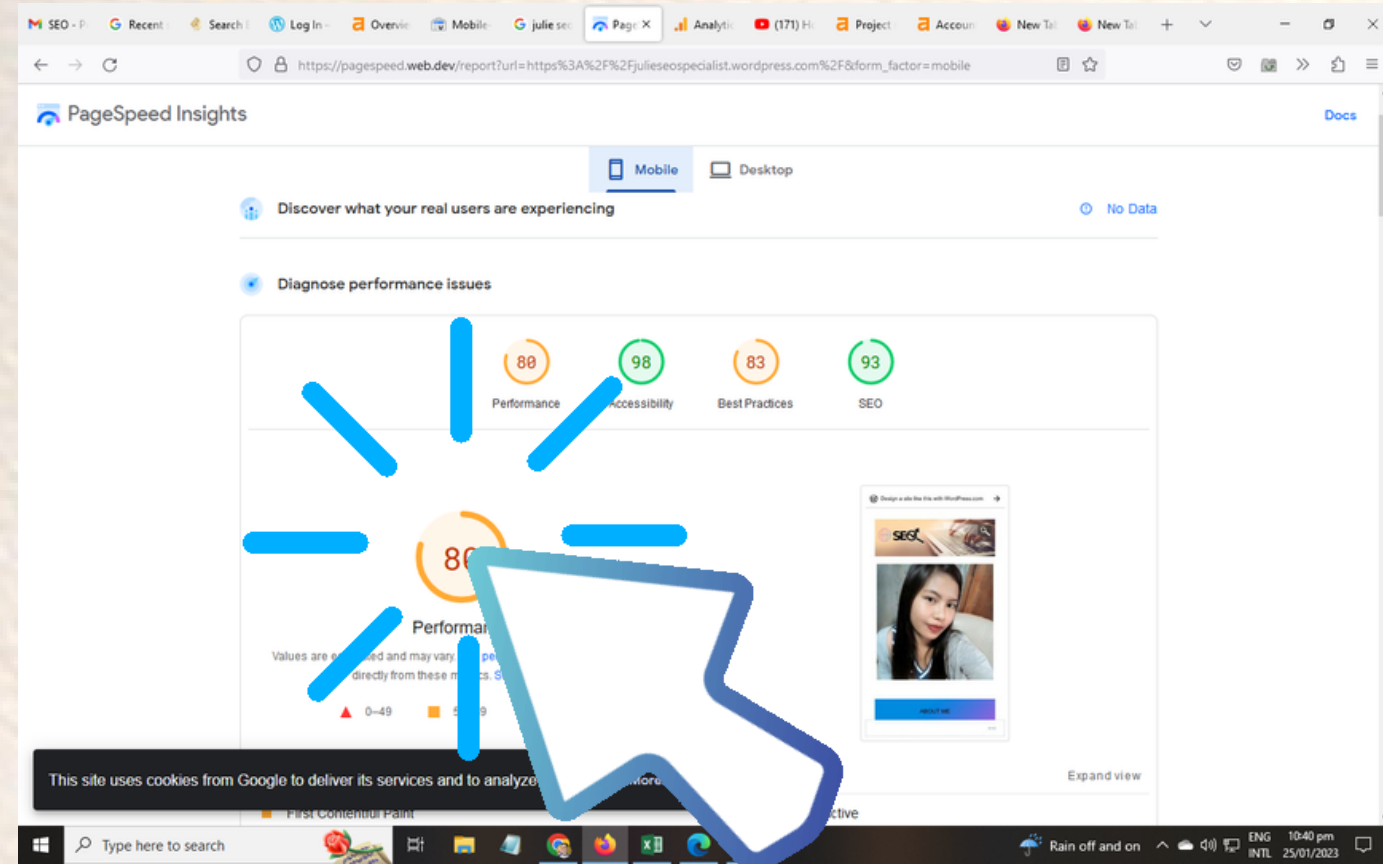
SEO - P | Recent | Search | Log In - | Overvie | Mobile | julie sec | Page × | Analytic | (171) H | Project | Accoun | New Ta | New Ta

https://pagespeed.web.dev/report?url=https%3A%2F%2Fjulieseospecialist.wordpress.com%2F&form_factor=mobile

PageSpeed Insights

Docs

Mobile

Desktop

Discover what your real users are experiencing

No Data

Diagnose performance issues

80
Performance

98
Accessibility

83
Best Practices

93
SEO

80

Performan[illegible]

Values are e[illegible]ted and may vary. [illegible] pe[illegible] directly from these m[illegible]ics. S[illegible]

0–49

5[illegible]9

Design a site like this with WordPress.com

SEO

ABOUT ME

Expand view

This site uses cookies from Google to deliver its services and to analyze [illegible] More

First Contentful Paint

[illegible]ctive

Type here to search

Rain off and on

ENG INTL

10:40 pm 25/01/2023